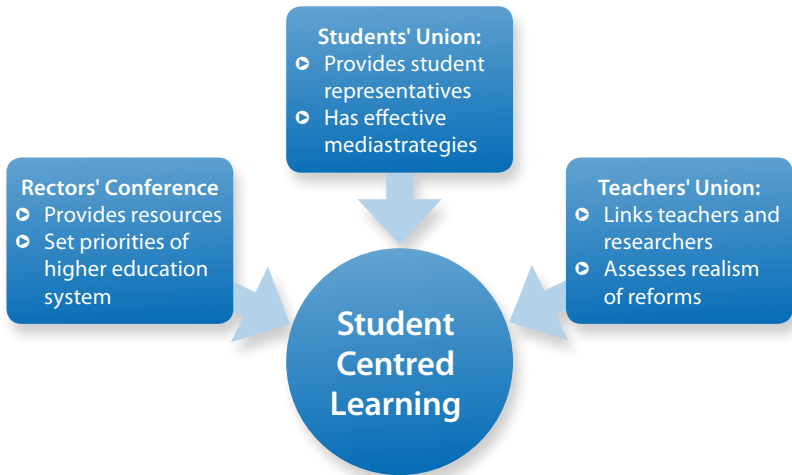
Students' Union:
- Provides student representatives
- Has effective mediastrategies

Rectors' Conference
- Provides resources
- Set priorities of higher education system

Teachers' Union:
- Links teachers and researchers
- Assesses realism of reforms

Student Centred Learning